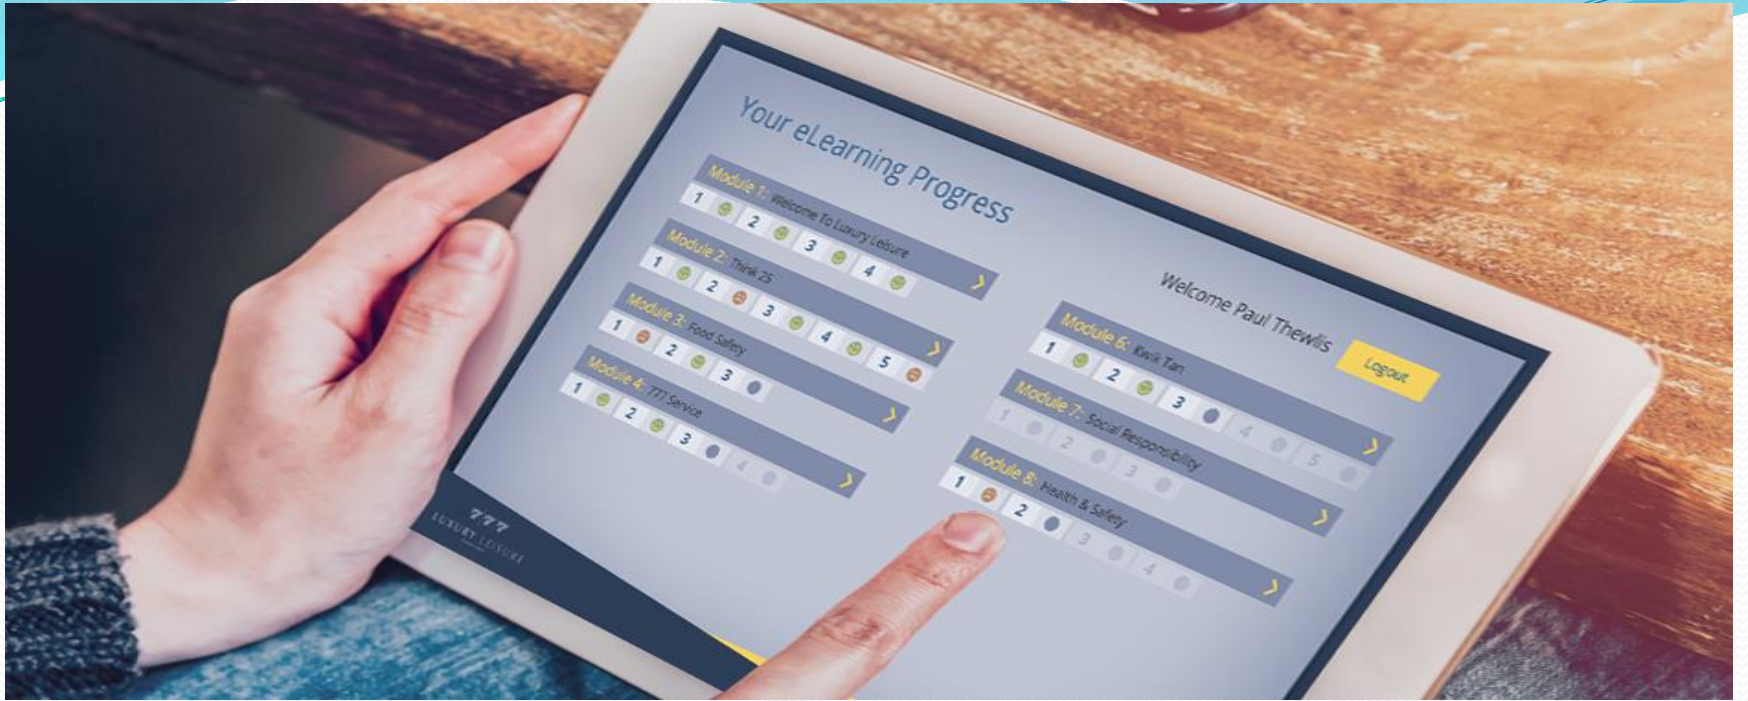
Your eLearning Progress

Module 1: Welcome To Luxury Leisure
1 2 3 4

Module 2: Think 25
1 2 3 4 5

Module 3: Food Safety
1 2 3

Module 4: 777 Service
1 2 3 4

Welcome Paul Thewlis

Logout

Module 6: Kwik Tan
1 2 3 4 5

Module 7: Social Responsibility
1 2 3

Module 8: Health & Safety
1 2 3 4

777
LUXURY LEISURE